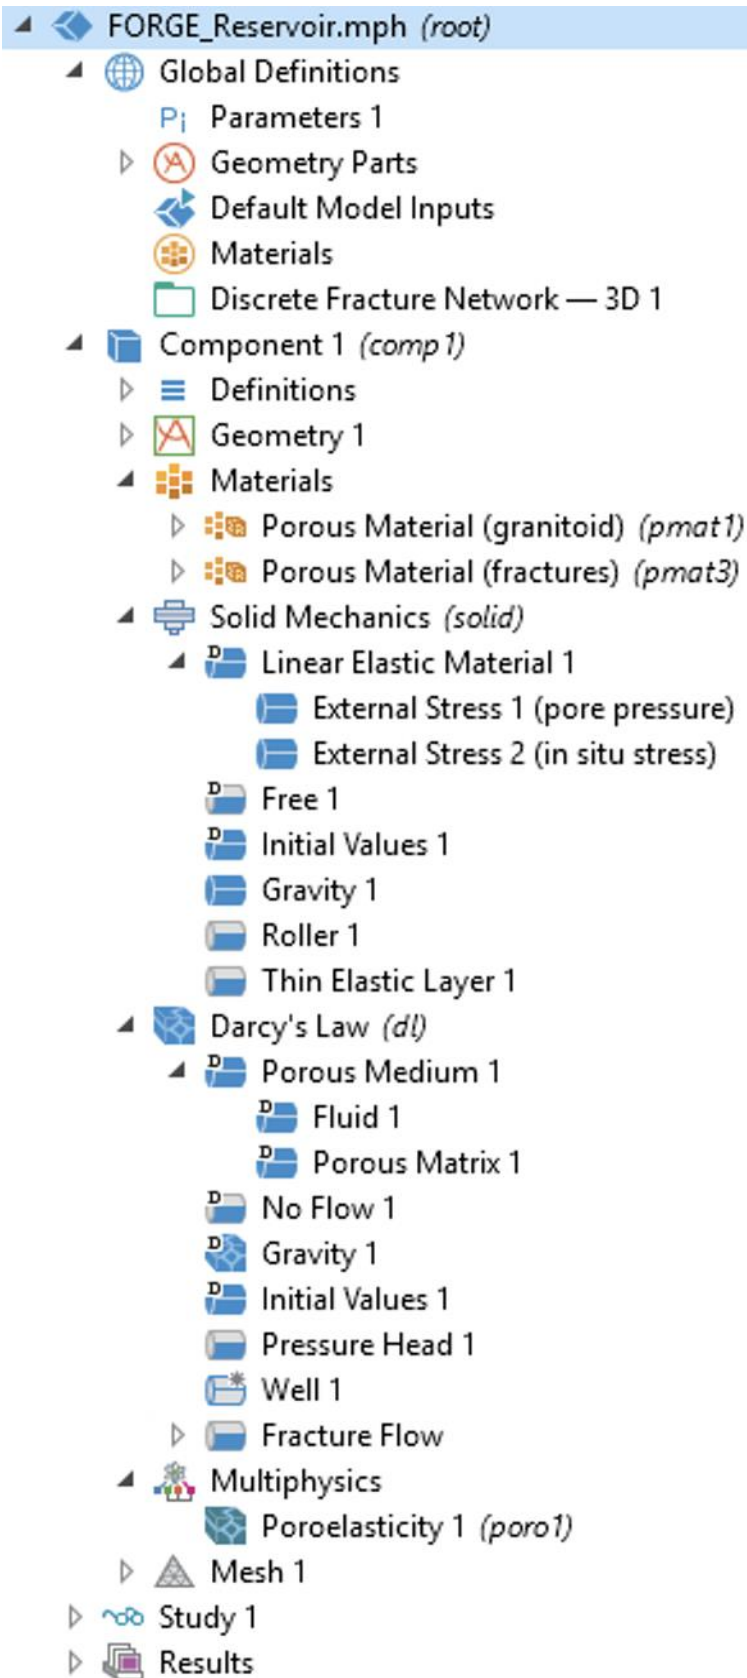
FORGE_Reservoir.mph (root)
Global Definitions
Pi Parameters 1
Geometry Parts
Default Model Inputs
Materials
Discrete Fracture Network — 3D 1
Component 1 (comp1)
Definitions
Geometry 1
Materials
Porous Material (granitoid) (pmat1)
Porous Material (fractures) (pmat3)
Solid Mechanics (solid)
Linear Elastic Material 1
External Stress 1 (pore pressure)
External Stress 2 (in situ stress)
Free 1
Initial Values 1
Gravity 1
Roller 1
Thin Elastic Layer 1
Darcy's Law (dl)
Porous Medium 1
Fluid 1
Porous Matrix 1
No Flow 1
Gravity 1
Initial Values 1
Pressure Head 1
Well 1
Fracture Flow
Multiphysics
Poroelasticity 1 (poro1)
Mesh 1
Study 1
Results